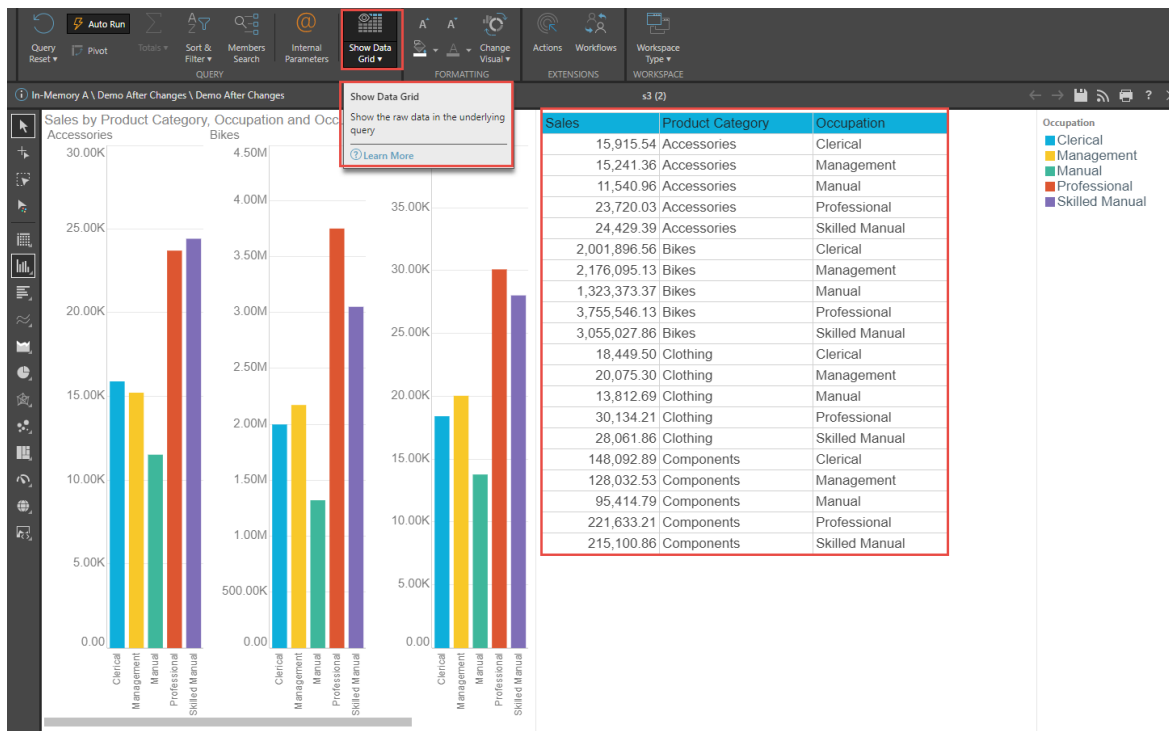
Query Reset ▾ Auto Run Pivot Totals ▾ Sort & Filter ▾ Members Search Internal Parameters Show Data Grid ▾ Change Visual ▾ Actions Workflows Workspace Type ▾
QUERY FORMATTING EXTENSIONS WORKSPACE

In-Memory A \ Demo After Changes \ Demo After Changes
s3 (2)

Show Data Grid
Show the raw data in the underlying query
Learn More

Sales by Product Category, Occupation and Occ
Accessories
Bikes

30.00K
25.00K
20.00K
15.00K
10.00K
5.00K
0.00
Clerical Management Manual Professional Skilled Manual

4.50M
4.00M
3.50M
3.00M
2.50M
2.00M
1.50M
1.00M
500.00K
0.00
Clerical Management Manual Professional Skilled Manual

35.00K
30.00K
25.00K
20.00K
15.00K
10.00K
5.00K
0.00
Clerical Management Manual Professional Skilled Manual

| Sales | Product Category | Occupation |
|---|---|---|
| 15,915.54 | Accessories | Clerical |
| 15,241.36 | Accessories | Management |
| 11,540.96 | Accessories | Manual |
| 23,720.03 | Accessories | Professional |
| 24,429.39 | Accessories | Skilled Manual |
| 2,001,896.56 | Bikes | Clerical |
| 2,176,095.13 | Bikes | Management |
| 1,323,373.37 | Bikes | Manual |
| 3,755,546.13 | Bikes | Professional |
| 3,055,027.86 | Bikes | Skilled Manual |
| 18,449.50 | Clothing | Clerical |
| 20,075.30 | Clothing | Management |
| 13,812.69 | Clothing | Manual |
| 30,134.21 | Clothing | Professional |
| 28,061.86 | Clothing | Skilled Manual |
| 148,092.89 | Components | Clerical |
| 128,032.53 | Components | Management |
| 95,414.79 | Components | Manual |
| 221,633.21 | Components | Professional |
| 215,100.86 | Components | Skilled Manual |

Occupation
Clerical
Management
Manual
Professional
Skilled Manual